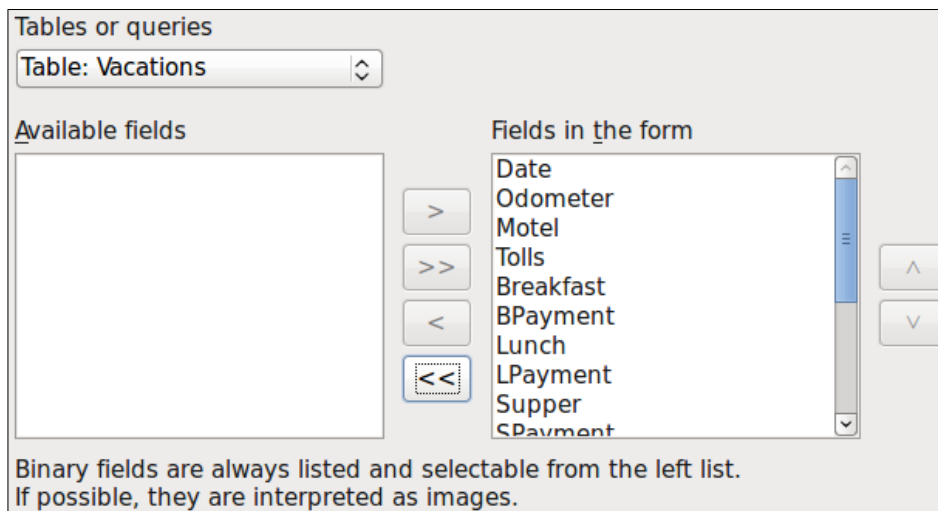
Tables or queries

Table: Vacations

Available fields

Fields in the form

Date
Odometer
Motel
Tolls
Breakfast
BPayment
Lunch
LPayment
Supper
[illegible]

>

>>

<

<<

^

v

Binary fields are always listed and selectable from the left list.
If possible, they are interpreted as images.